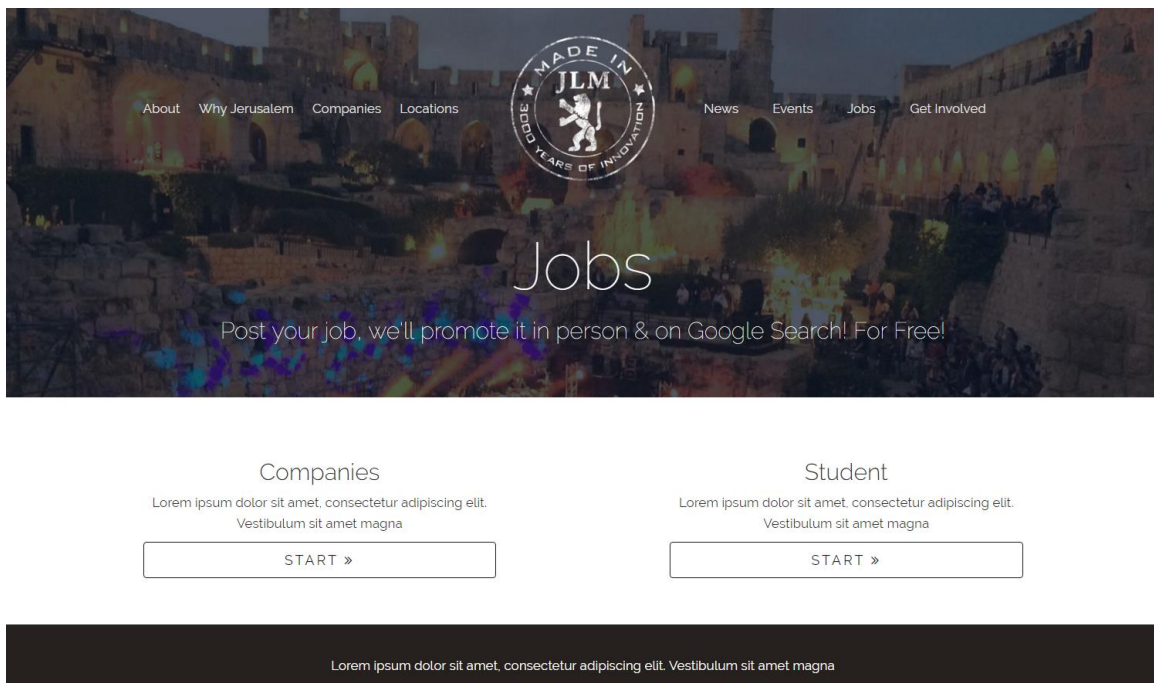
About Why Jerusalem Companies Locations

MADE IN
JLM
3000 YEARS OF INNOVATION

News Events Jobs Get Involved

Jobs

Post your job, we'll promote it in person & on Google Search! For Free!

Companies

Lorem ipsum dolor sit amet, consectetur adipiscing elit. Vestibulum sit amet magna

START »

Student

Lorem ipsum dolor sit amet, consectetur adipiscing elit. Vestibulum sit amet magna

START »

Lorem ipsum dolor sit amet, consectetur adipiscing elit. Vestibulum sit amet magna